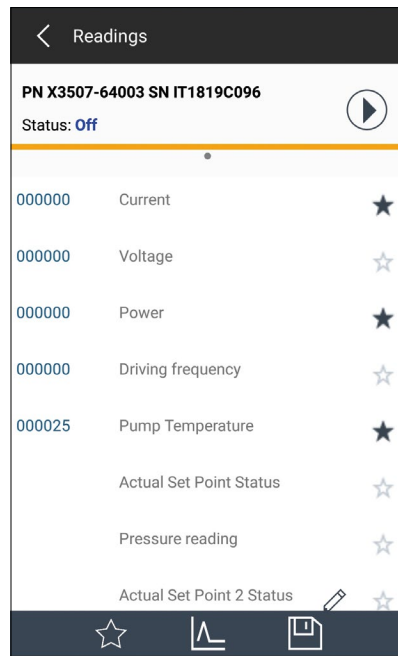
Readings

PN X3507-64003 SN IT1819C096

Status: Off

000000 Current

000000 Voltage

000000 Power

000000 Driving frequency

000025 Pump Temperature

Actual Set Point Status

Pressure reading

Actual Set Point 2 Status